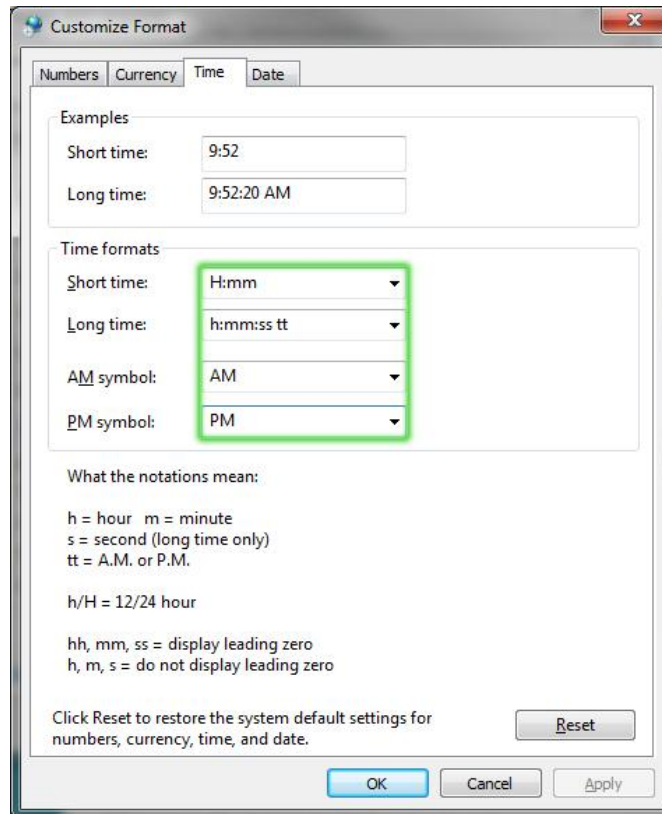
Customize Format

Numbers | Currency | Time | Date

Examples

Short time: 9:52

Long time: 9:52:20 AM

Time formats

Short time: H:mm

Long time: h:mm:ss tt

AM symbol: AM

PM symbol: PM

What the notations mean:

h = hour m = minute
s = second (long time only)
tt = A.M. or P.M.

h/H = 12/24 hour

hh, mm, ss = display leading zero
h, m, s = do not display leading zero

Click Reset to restore the system default settings for numbers, currency, time, and date.

Reset

OK Cancel Apply